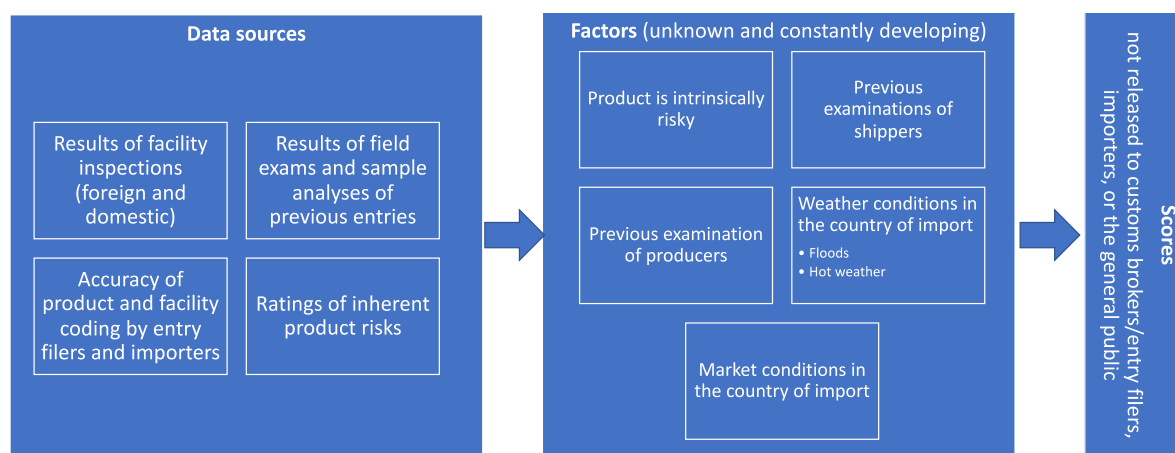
Data sources

Results of facility inspections (foreign and domestic)

Results of field exams and sample analyses of previous entries

Accuracy of product and facility coding by entry filers and importers

Ratings of inherent product risks

Factors (unknown and constantly developing)

Product is intrinsically risky

Previous examinations of shippers

Previous examination of producers

Weather conditions in the country of import
• Floods
• Hot weather

Market conditions in the country of import

Scores
not released to customs brokers/entry filers, importers, or the general public